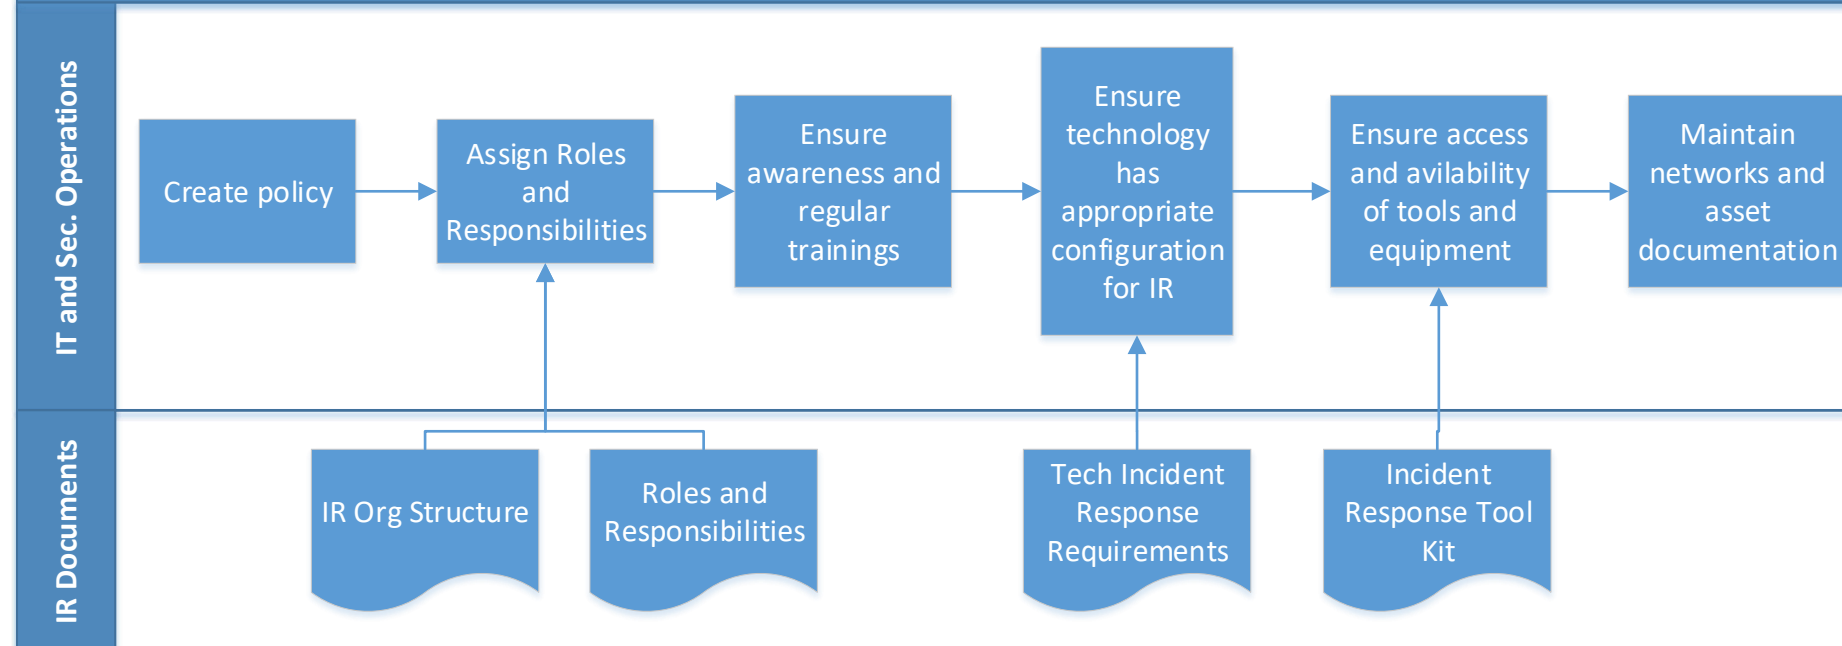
IT and Sec. Operations

Create policy

Assign Roles and Responsibilities

Ensure awareness and regular trainings

Ensure technology has appropriate configuration for IR

Ensure access and avilability of tools and equipment

Maintain networks and asset documentation

IR Documents

IR Org Structure

Roles and Responsibilities

Tech Incident Response Requirements

Incident Response Tool Kit